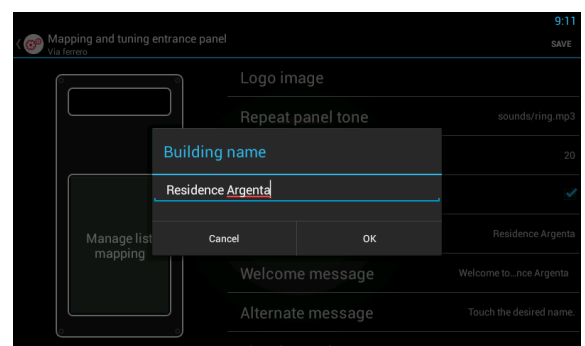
9:11

Mapping and tuning entrance panel
Via ferrero

SAVE

Logo image

Repeat panel tone

sounds/ring.mp3

20

Building name

Residence Argenta

Cancel

OK

Manage list mapping

Residence Argenta

Welcome message

Welcome to...nce Argenta

Alternate message

Touch the desired name.